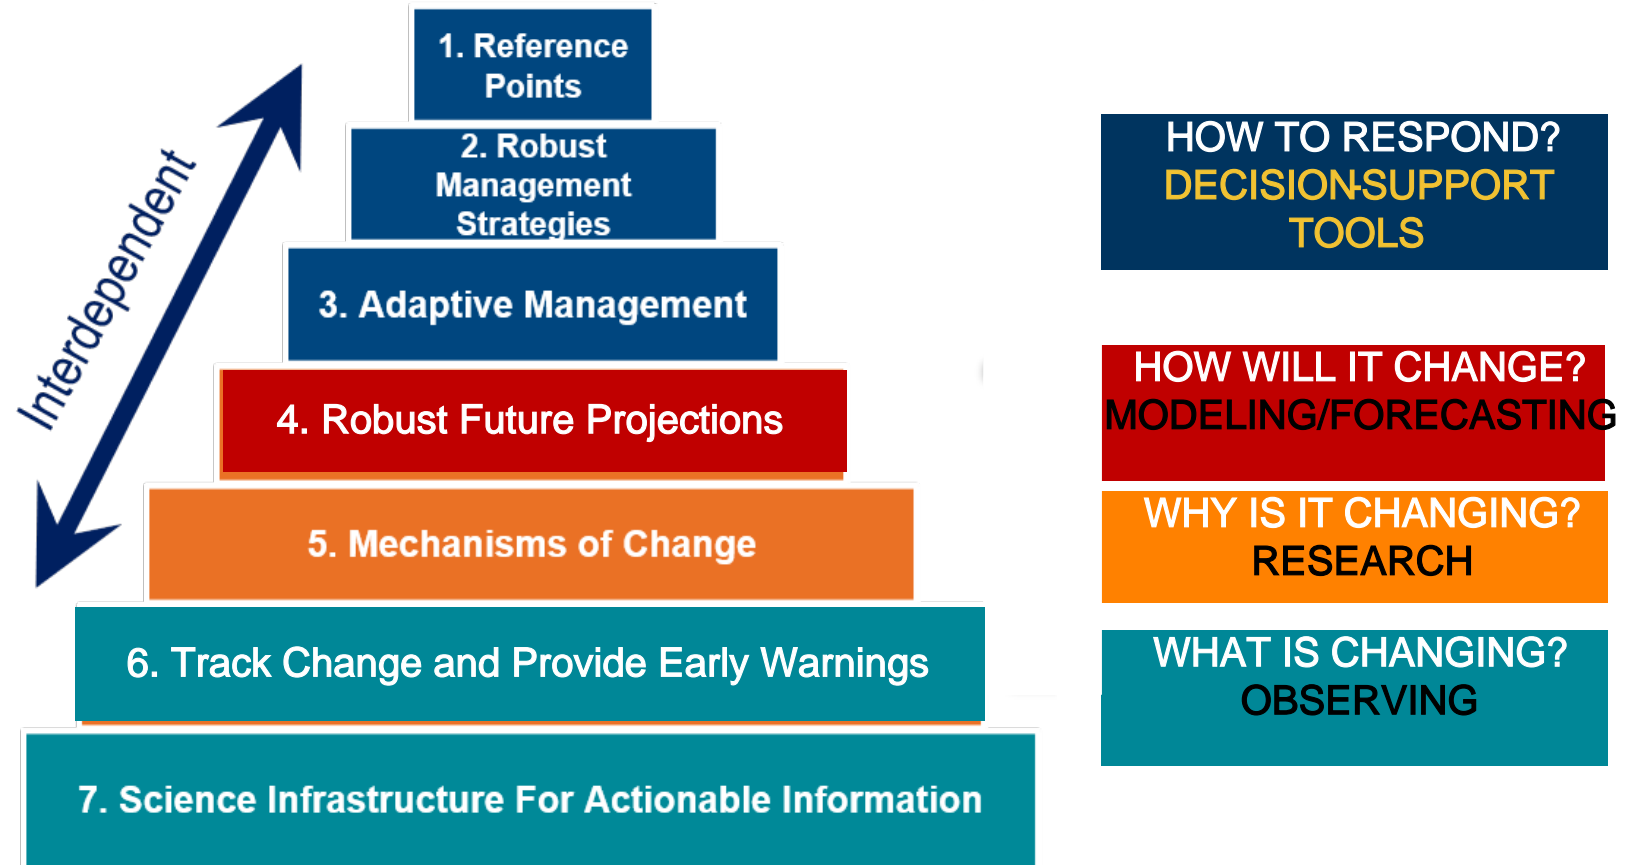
Interdependent

1. Reference Points

2. Robust Management Strategies

3. Adaptive Management

4. Robust Future Projections

5. Mechanisms of Change

6. Track Change and Provide Early Warnings

7. Science Infrastructure For Actionable Information

HOW TO RESPOND?
DECISION-SUPPORT TOOLS

HOW WILL IT CHANGE?
MODELING/FORECASTING

WHY IS IT CHANGING?
RESEARCH

WHAT IS CHANGING?
OBSERVING